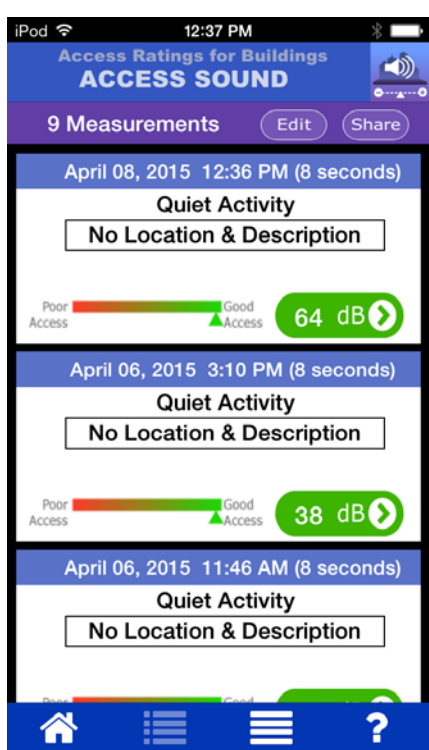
iPod 12:37 PM

Access Ratings for Buildings
ACCESS SOUND

9 Measurements Edit Share

April 08, 2015 12:36 PM (8 seconds)
Quiet Activity
No Location & Description
Poor Access Good Access
64 dB

April 06, 2015 3:10 PM (8 seconds)
Quiet Activity
No Location & Description
Poor Access Good Access
38 dB

April 06, 2015 11:46 AM (8 seconds)
Quiet Activity
No Location & Description
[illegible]

?